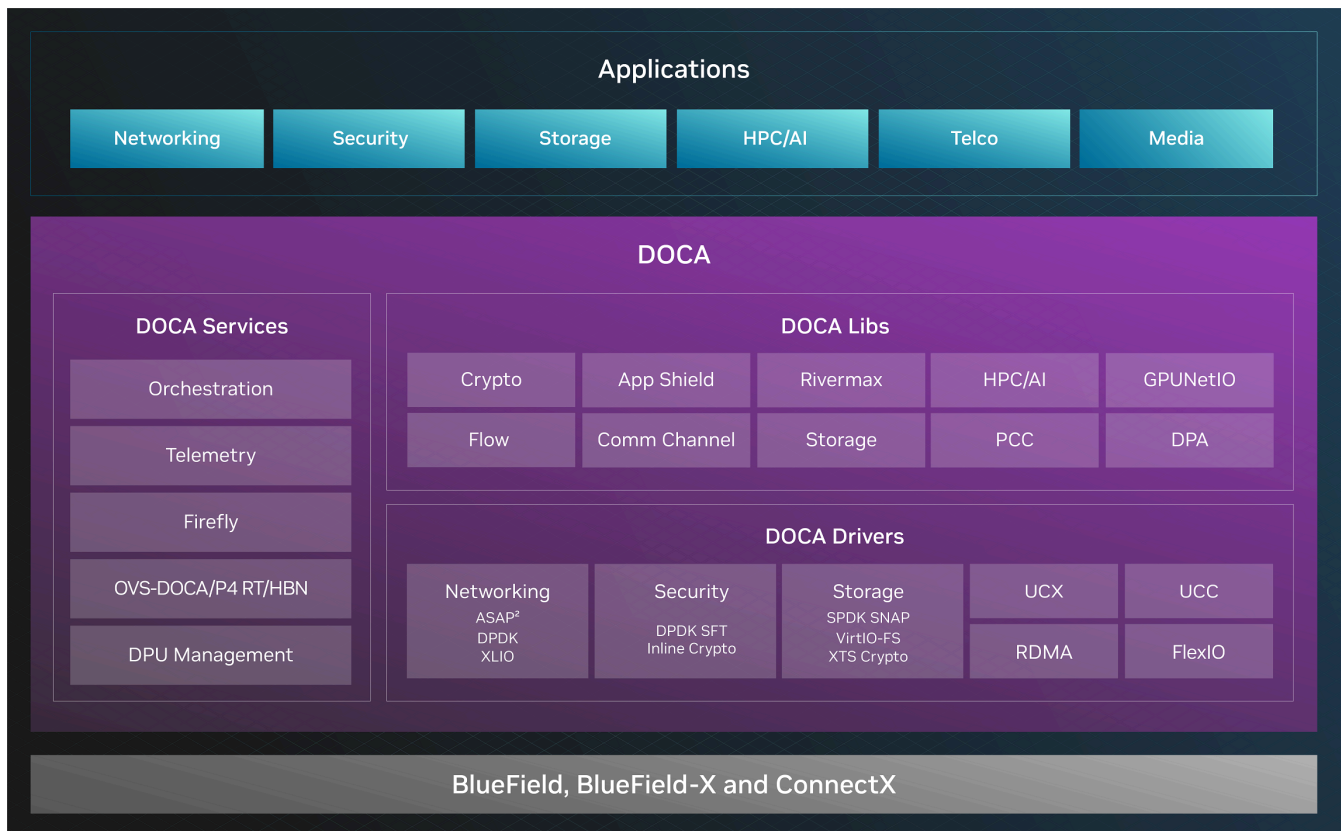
Applications

Networking
Security
Storage
HPC/AI
Telco
Media

DOCA

DOCA Services

Orchestration
Telemetry
Firefly
OVS-DOCA/P4 RT/HBN
DPU Management

DOCA Libs

| Crypto | App Shield | Rivermax | HPC/AI | GPUNetIO |
|---|---|---|---|---|
| Flow | Comm Channel | Storage | PCC | DPA |

DOCA Drivers

Networking
ASAP$^2$
DPDK
XLIO

Security
DPDK SFT
Inline Crypto

Storage
SPDK SNAP
VirtIO-FS
XTS Crypto

UCX
UCC
RDMA
FlexIO

BlueField, BlueField-X and ConnectX